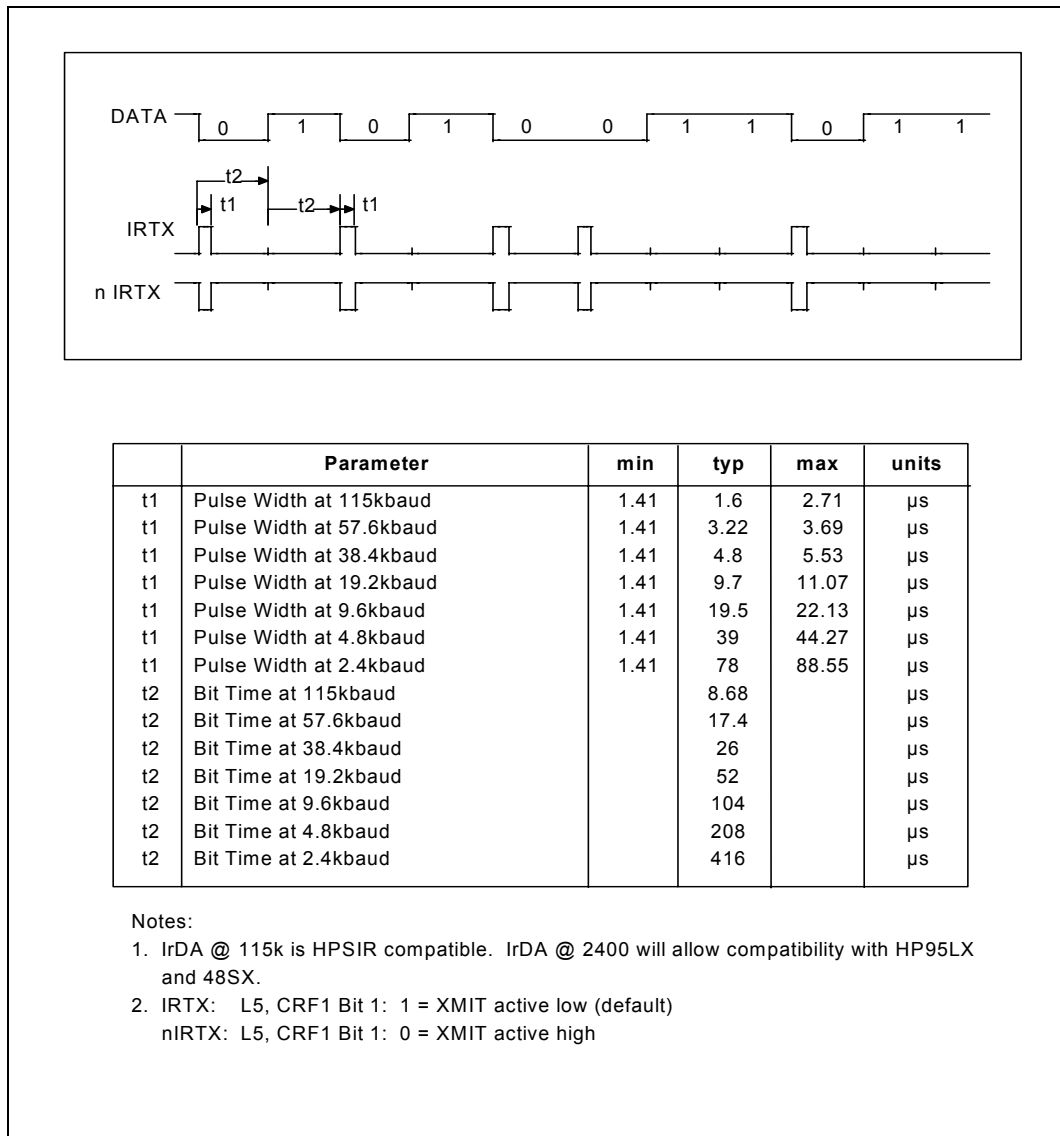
DATA 0 1 0 1 0 0 1 1 0 1 1

t2

t1

t2

t1

IRTX

n IRTX

| | Parameter | min | typ | max | units |
|---|---|---|---|---|---|
| t1 | Pulse Width at 115kbaud | 1.41 | 1.6 | 2.71 | µs |
| t1 | Pulse Width at 57.6kbaud | 1.41 | 3.22 | 3.69 | µs |
| t1 | Pulse Width at 38.4kbaud | 1.41 | 4.8 | 5.53 | µs |
| t1 | Pulse Width at 19.2kbaud | 1.41 | 9.7 | 11.07 | µs |
| t1 | Pulse Width at 9.6kbaud | 1.41 | 19.5 | 22.13 | µs |
| t1 | Pulse Width at 4.8kbaud | 1.41 | 39 | 44.27 | µs |
| t1 | Pulse Width at 2.4kbaud | 1.41 | 78 | 88.55 | µs |
| t2 | Bit Time at 115kbaud | | 8.68 | | µs |
| t2 | Bit Time at 57.6kbaud | | 17.4 | | µs |
| t2 | Bit Time at 38.4kbaud | | 26 | | µs |
| t2 | Bit Time at 19.2kbaud | | 52 | | µs |
| t2 | Bit Time at 9.6kbaud | | 104 | | µs |
| t2 | Bit Time at 4.8kbaud | | 208 | | µs |
| t2 | Bit Time at 2.4kbaud | | 416 | | µs |

Notes:
1. IrDA @ 115k is HPSIR compatible. IrDA @ 2400 will allow compatibility with HP95LX and 48SX.
2. IRTX: L5, CRF1 Bit 1: 1 = XMIT active low (default)
nIRTX: L5, CRF1 Bit 1: 0 = XMIT active high